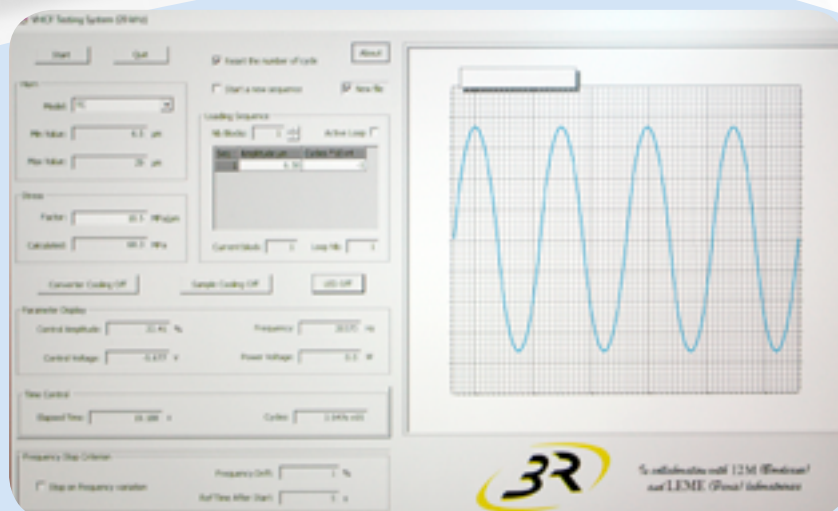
VHCF Testing System (20 kHz)

Start
Quit
Insert the number of cycle
About
Start a new sequence
New file

Horn
Model: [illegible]
Min Value: 6.5 µm
Max Value: 20 µm

Stress
Factor: 10.5 MPa/µm
Calculated: 68.3 MPa

Loading Sequence
Nb Blocks: 1
Active Loop

| Seq | Amplitude µm | Cycles *10^6 |
|---|---|---|
| 1 | 6.50 | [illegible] |

Current block: 1
Loop Nb: 1

Converter Cooling Off
Sample Cooling Off
US Off

Parameter Display
Control Amplitude: 32.41 %
Frequency: 20335 Hz
Control Voltage: -5.677 V
Power Voltage: 3.5 W

Time Control
Elapsed Time: 16.188 s
Cycles: 3.5476 x10

Frequency Stop Criterion
Stop on Frequency variation
Frequency Drift: 1 %
RefTime After Start: 1 s

3R
In collaboration with I2M (Bordeaux) and LEME (Paris) laboratories